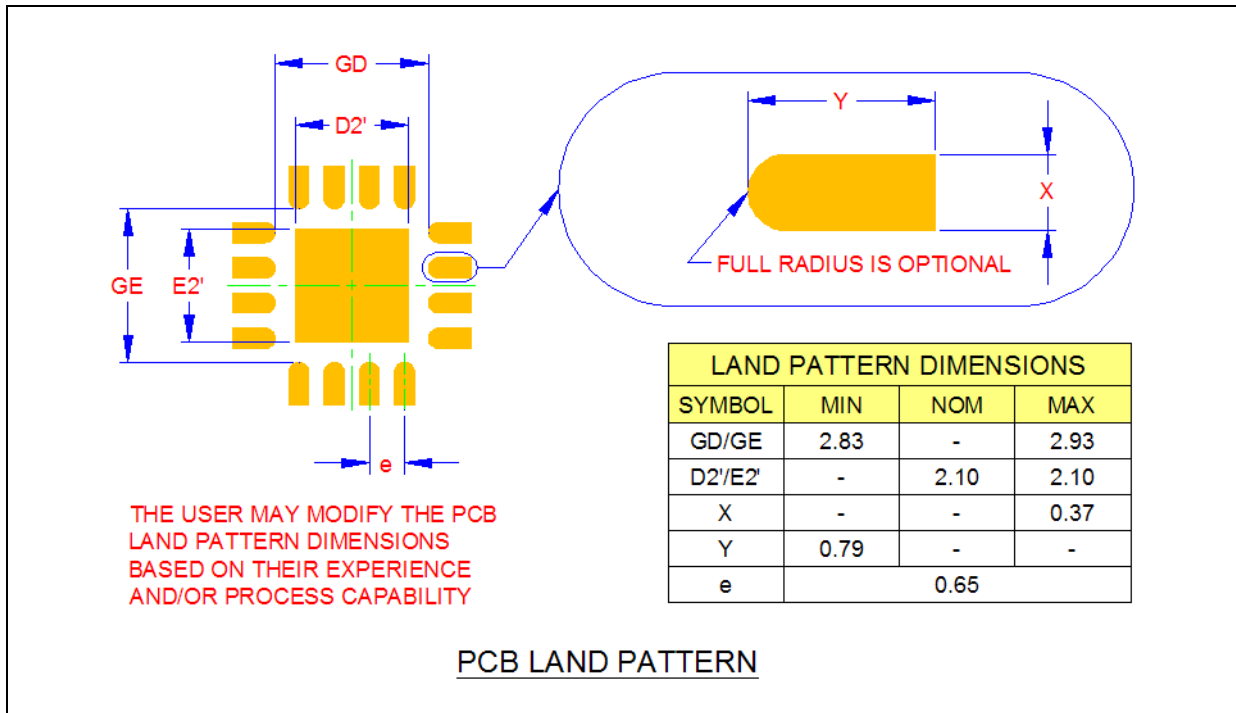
GD

D2'

GE

E2'

e

Y

X

FULL RADIUS IS OPTIONAL

| LAND PATTERN DIMENSIONS | | | |
|---|---|---|---|
| SYMBOL | MIN | NOM | MAX |
| GD/GE | 2.83 | - | 2.93 |
| D2'/E2' | - | 2.10 | 2.10 |
| X | - | - | 0.37 |
| Y | 0.79 | - | - |
| e | 0.65 | | |

THE USER MAY MODIFY THE PCB LAND PATTERN DIMENSIONS BASED ON THEIR EXPERIENCE AND/OR PROCESS CAPABILITY

PCB LAND PATTERN